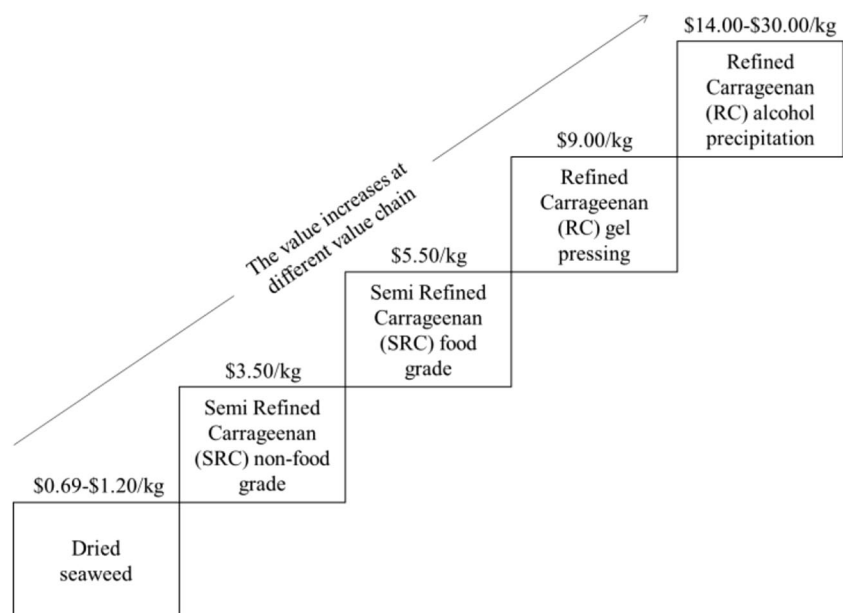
The value increases at different value chain

$0.69-$1.20/kg

Dried seaweed

$3.50/kg

Semi Refined Carrageenan (SRC) non-food grade

$5.50/kg

Semi Refined Carrageenan (SRC) food grade

$9.00/kg

Refined Carrageenan (RC) gel pressing

$14.00-$30.00/kg

Refined Carrageenan (RC) alcohol precipitation